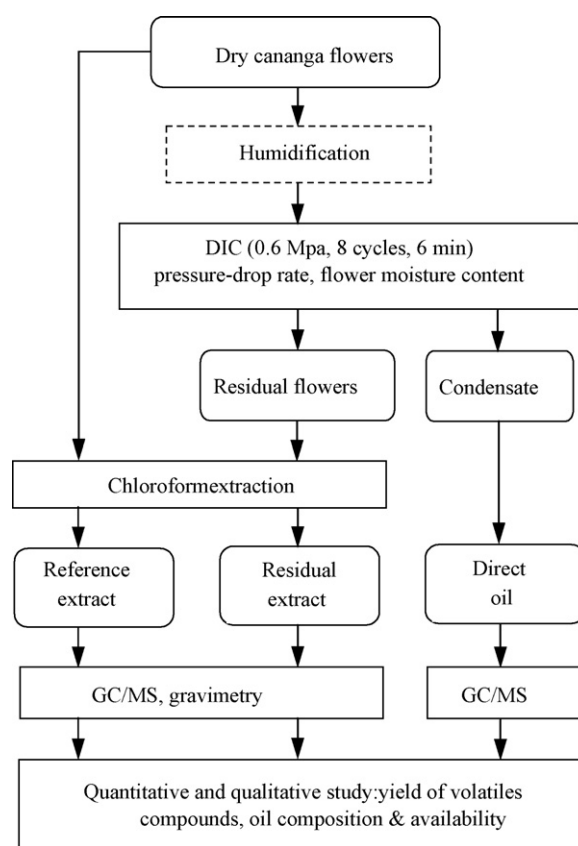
Dry cananga flowers

Humidification

DIC (0.6 Mpa, 8 cycles, 6 min)
pressure-drop rate, flower moisture content

Residual flowers

Condensate

Chloroformextraction

Reference extract

Residual extract

Direct oil

GC/MS, gravimetry

GC/MS

Quantitative and qualitative study:yield of volatiles compounds, oil composition & availability